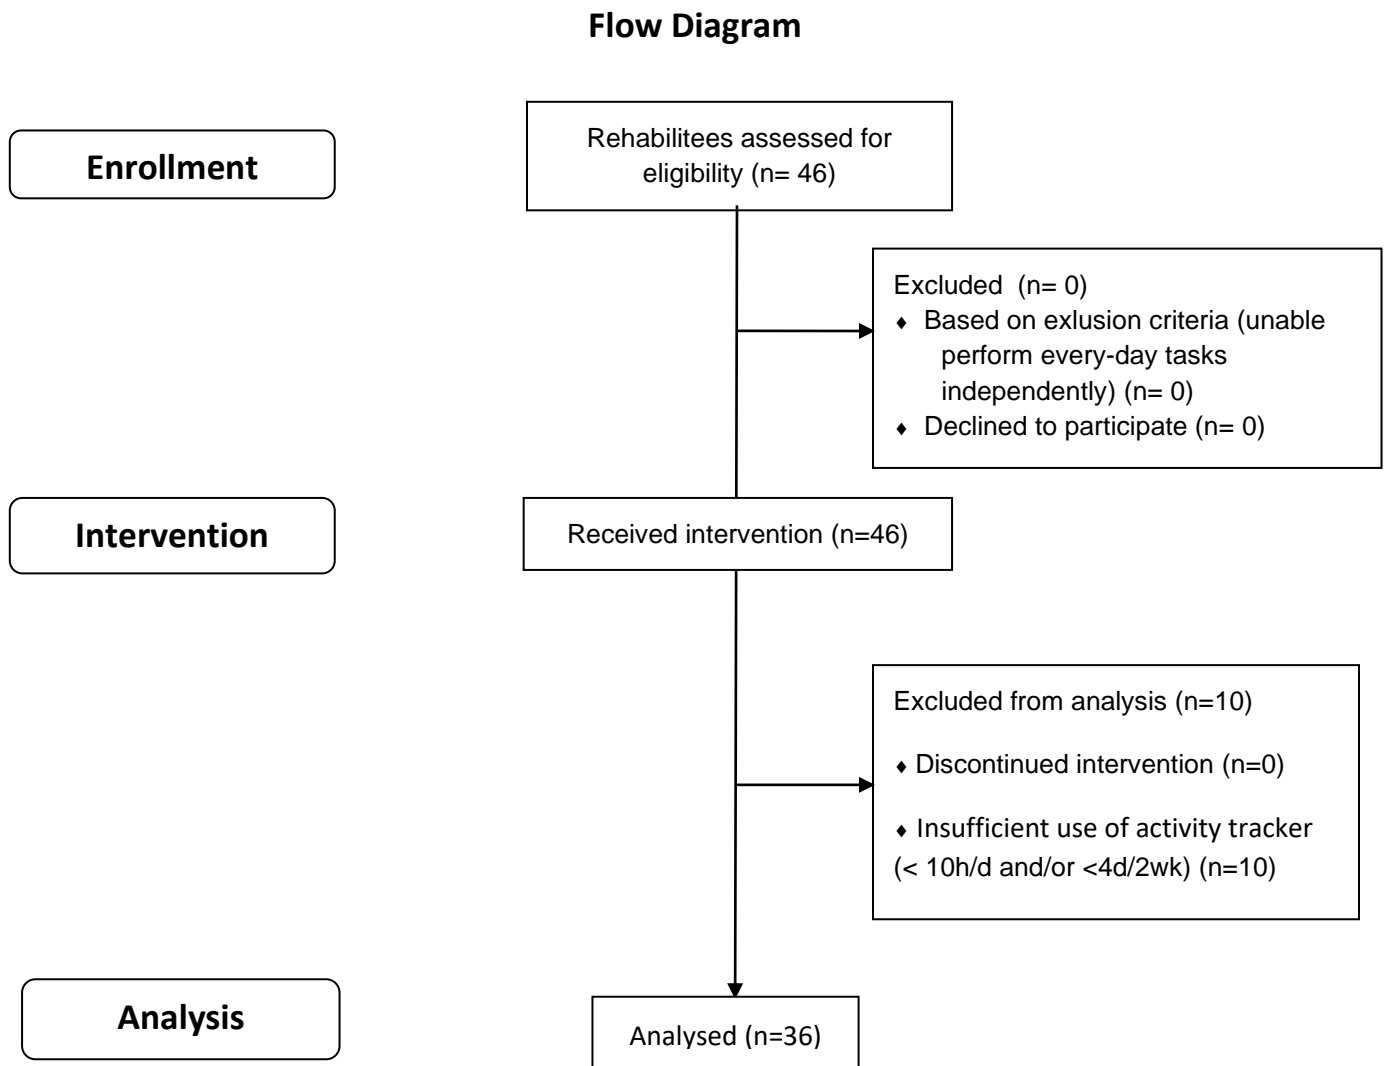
Flow Diagram

Enrollment

Rehabilitees assessed for eligibility (n= 46)

Excluded (n= 0)
♦ Based on exlusion criteria (unable perform every-day tasks independently) (n= 0)
♦ Declined to participate (n= 0)

Intervention

Received intervention (n=46)

Excluded from analysis (n=10)

♦ Discontinued intervention (n=0)

♦ Insufficient use of activity tracker (< 10h/d and/or <4d/2wk) (n=10)

Analysis

Analysed (n=36)